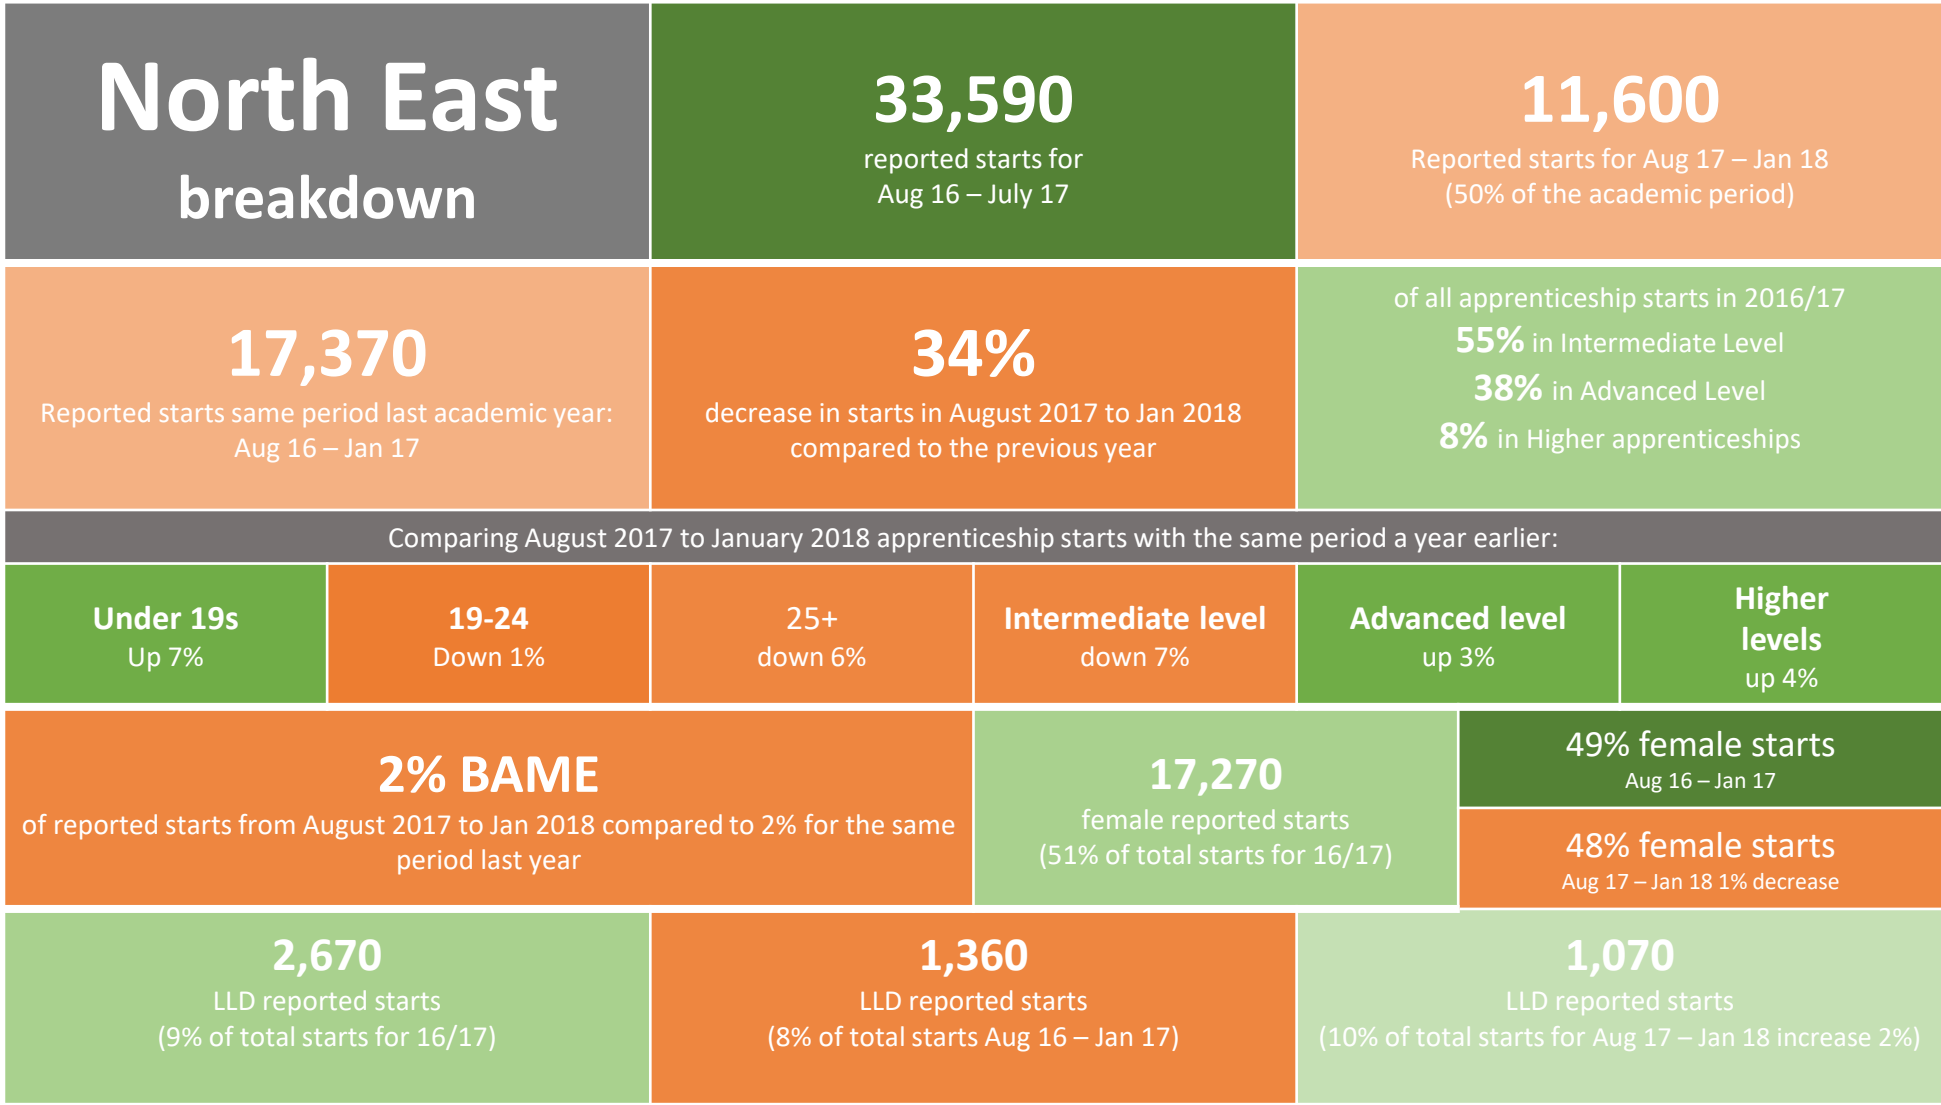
North East breakdown

33,590
reported starts for Aug 16 – July 17

11,600
Reported starts for Aug 17 – Jan 18 (50% of the academic period)

17,370
Reported starts same period last academic year: Aug 16 – Jan 17

34%
decrease in starts in August 2017 to Jan 2018 compared to the previous year

of all apprenticeship starts in 2016/17
55% in Intermediate Level
38% in Advanced Level
8% in Higher apprenticeships

Comparing August 2017 to January 2018 apprenticeship starts with the same period a year earlier:

Under 19s
Up 7%

19-24
Down 1%

25+
down 6%

Intermediate level
down 7%

Advanced level
up 3%

Higher levels
up 4%

2% BAME
of reported starts from August 2017 to Jan 2018 compared to 2% for the same period last year

17,270
female reported starts (51% of total starts for 16/17)

49% female starts
Aug 16 – Jan 17

48% female starts
Aug 17 – Jan 18 1% decrease

2,670
LLD reported starts (9% of total starts for 16/17)

1,360
LLD reported starts (8% of total starts Aug 16 – Jan 17)

1,070
LLD reported starts (10% of total starts for Aug 17 – Jan 18 increase 2%)